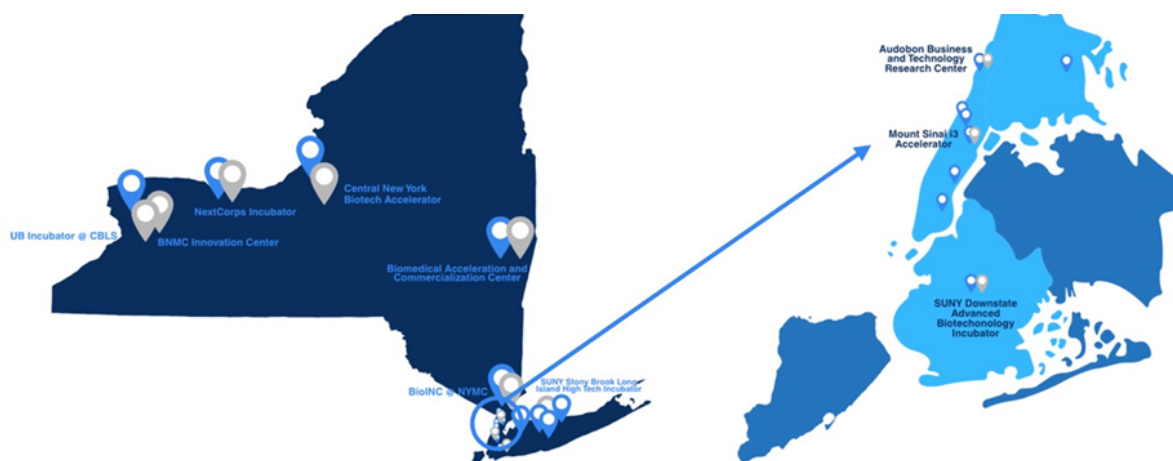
NextCorps Incubator

Central New York Biotech Accelerator

UB Incubator @ CBLS

BNMC Innovation Center

Biomedical Acceleration and Commercialization Center

BioINC @ NYMC

SUNY Stony Brook Long Island High Tech Incubator

Audobon Business and Technology Research Center

Mount Sinai I3 Accelerator

SUNY Downstate Advanced Biotechonology Incubator